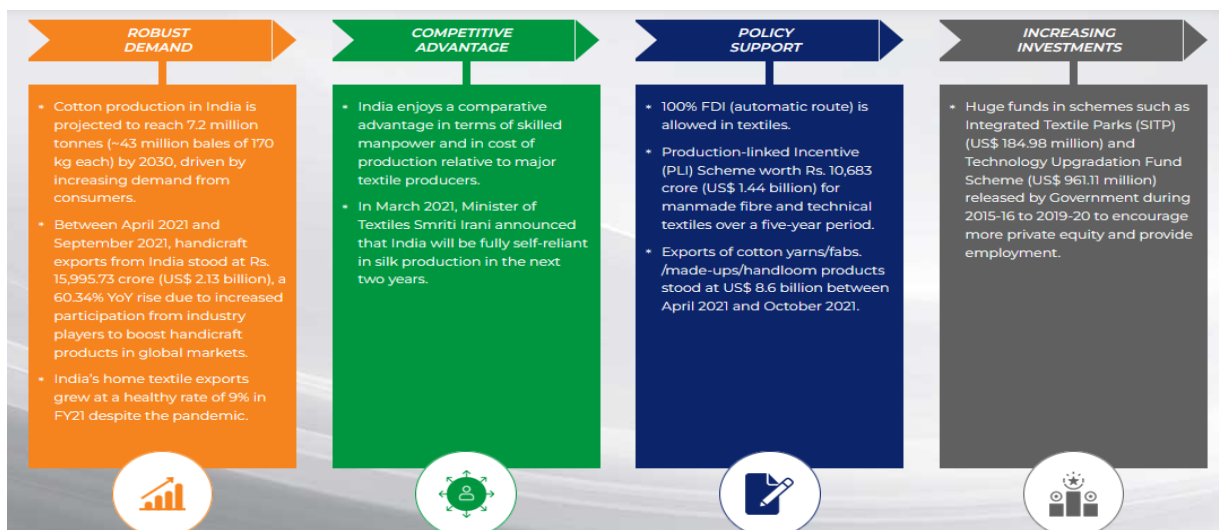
ROBUST DEMAND

- Cotton production in India is projected to reach 7.2 million tonnes (~43 million bales of 170 kg each) by 2030, driven by increasing demand from consumers.
- Between April 2021 and September 2021, handicraft exports from India stood at Rs. 15,995.73 crore (US$ 2.13 billion), a 60.34% YoY rise due to increased participation from industry players to boost handicraft products in global markets.
- India's home textile exports grew at a healthy rate of 9% in FY21 despite the pandemic.

COMPETITIVE ADVANTAGE

- India enjoys a comparative advantage in terms of skilled manpower and in cost of production relative to major textile producers.
- In March 2021, Minister of Textiles Smriti Irani announced that India will be fully self-reliant in silk production in the next two years.

POLICY SUPPORT

- 100% FDI (automatic route) is allowed in textiles.
- Production-linked Incentive (PLI) Scheme worth Rs. 10,683 crore (US$ 1.44 billion) for manmade fibre and technical textiles over a five-year period.
- Exports of cotton yarns/fabs./made-ups/handloom products stood at US$ 8.6 billion between April 2021 and October 2021.

INCREASING INVESTMENTS

- Huge funds in schemes such as Integrated Textile Parks (SITP) (US$ 184.98 million) and Technology Upgradation Fund Scheme (US$ 961.11 million) released by Government during 2015-16 to 2019-20 to encourage more private equity and provide employment.